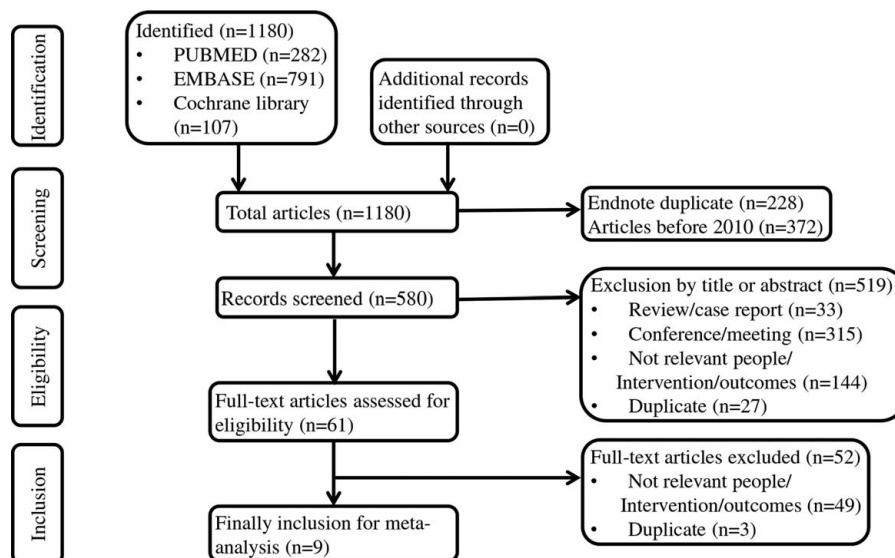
Identification

Identified (n=1180)
• PUBMED (n=282)
• EMBASE (n=791)
• Cochrane library (n=107)

Additional records identified through other sources (n=0)

Screening

Total articles (n=1180)

Endnote duplicate (n=228)
Articles before 2010 (n=372)

Records screened (n=580)

Exclusion by title or abstract (n=519)
• Review/case report (n=33)
• Conference/meeting (n=315)
• Not relevant people/ Intervention/outcomes (n=144)
• Duplicate (n=27)

Eligibility

Full-text articles assessed for eligibility (n=61)

Inclusion

Full-text articles excluded (n=52)
• Not relevant people/ Intervention/outcomes (n=49)
• Duplicate (n=3)

Finally inclusion for meta-analysis (n=9)